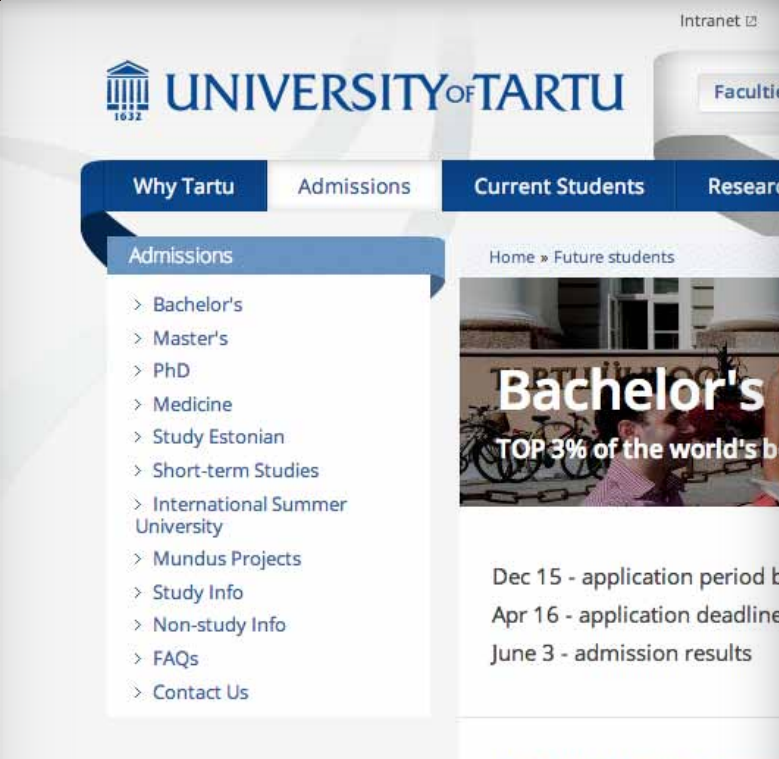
Intranet

1632

UNIVERSITY OF TARTU

Faculti

Why Tartu
Admissions
Current Students
Resear

Admissions

> Bachelor's
> Master's
> PhD
> Medicine
> Study Estonian
> Short-term Studies
> International Summer University
> Mundus Projects
> Study Info
> Non-study Info
> FAQs
> Contact Us

Home » Future students

Bachelor's

TOP 3% of the world's b

Dec 15 - application period b
Apr 16 - application deadline
June 3 - admission results